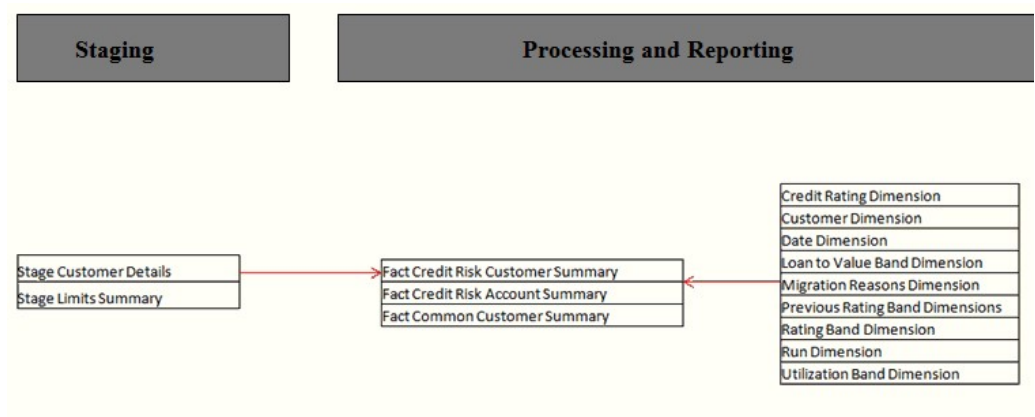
Staging

Processing and Reporting

Stage Customer Details
Stage Limits Summary

Fact Credit Risk Customer Summary
Fact Credit Risk Account Summary
Fact Common Customer Summary

Credit Rating Dimension
Customer Dimension
Date Dimension
Loan to Value Band Dimension
Migration Reasons Dimension
Previous Rating Band Dimensions
Rating Band Dimension
Run Dimension
Utilization Band Dimension